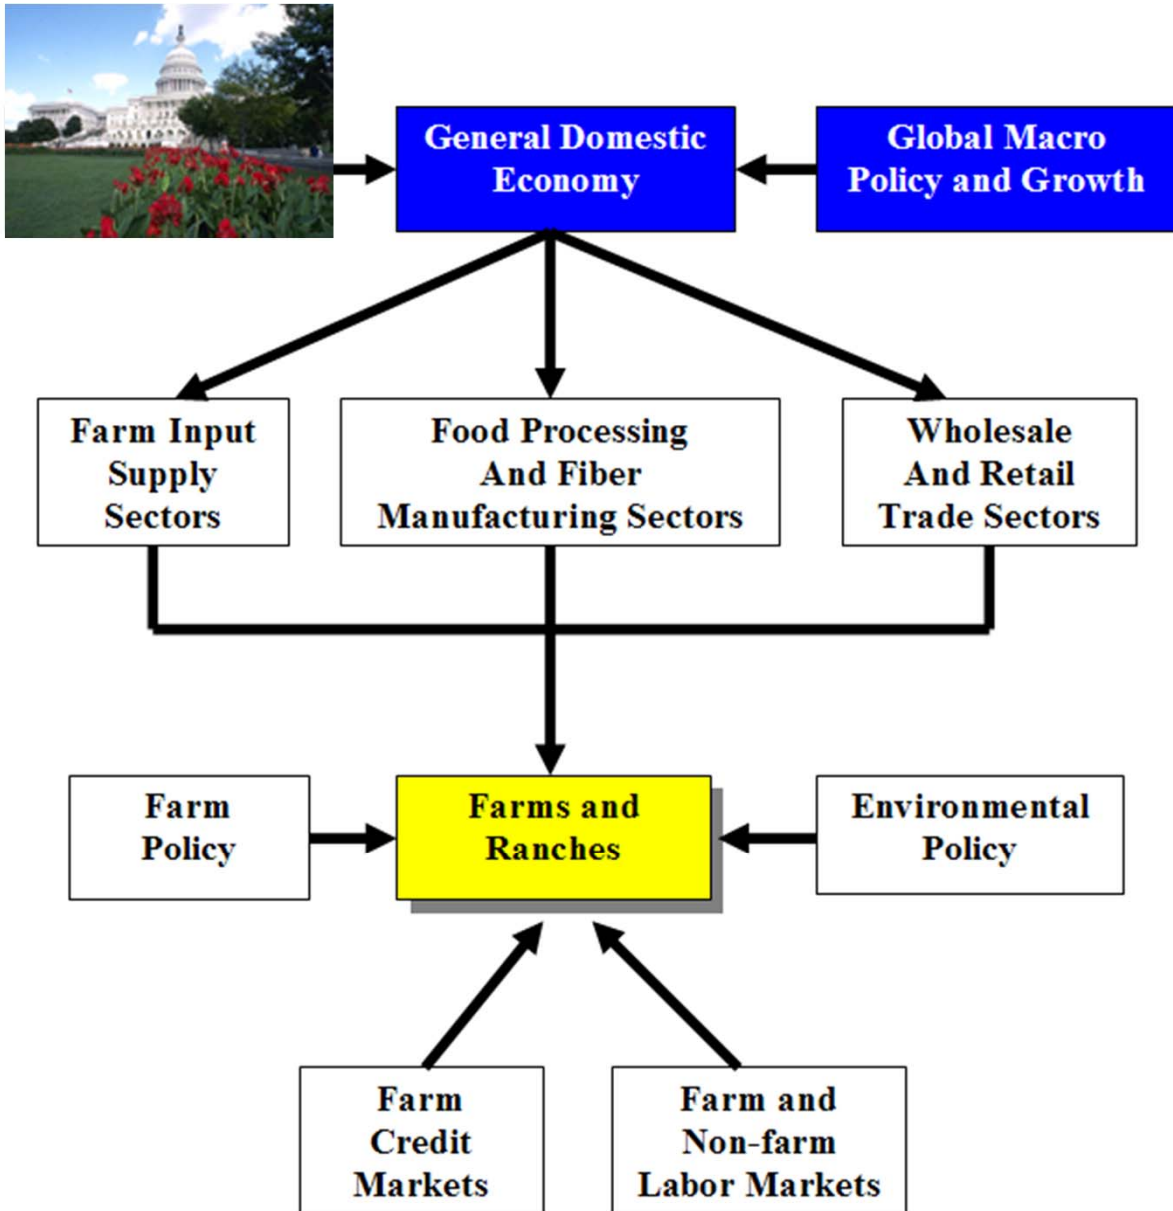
General Domestic Economy

Global Macro Policy and Growth

Farm Input Supply Sectors

Food Processing And Fiber Manufacturing Sectors

Wholesale And Retail Trade Sectors

Farm Policy

Farms and Ranches

Environmental Policy

Farm Credit Markets

Farm and Non-farm Labor Markets